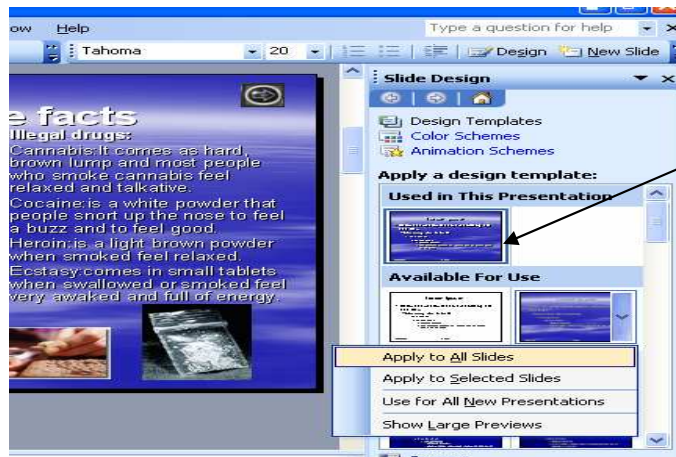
ow Help
Type a question for help
Tahoma 20
Design New Slide

e facts
Illegal drugs:
Cannabis:It comes as hard, brown lump and most people who smoke cannabis feel relaxed and talkative.
Cocaine:is a white powder that people snort up the nose to feel a buzz and to feel good.
Heroin:is a light brown powder when smoked feel relaxed.
Ecstasy:comes in small tablets when swallowed or smoked feel very awaked and full of energy.

Slide Design
Design Templates
Color Schemes
Animation Schemes
Apply a design template:
Used in This Presentation
Available For Use
Apply to All Slides
Apply to Selected Slides
Use for All New Presentations
Show Large Previews